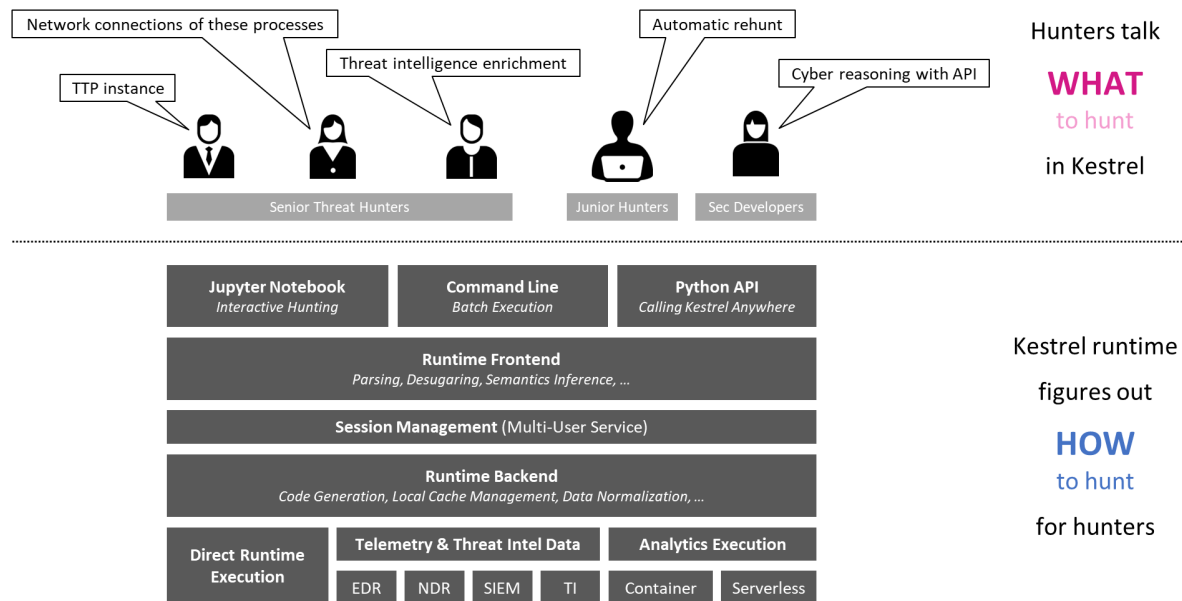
Network connections of these processes

TTP instance

Threat intelligence enrichment

Automatic rehunt

Cyber reasoning with API

Hunters talk

WHAT

to hunt

in Kestrel

Senior Threat Hunters

Junior Hunters

Sec Developers

Jupyter Notebook
Interactive Hunting

Command Line
Batch Execution

Python API
Calling Kestrel Anywhere

Runtime Frontend
Parsing, Desugaring, Semantics Inference, …

Session Management (Multi-User Service)

Runtime Backend
Code Generation, Local Cache Management, Data Normalization, …

Direct Runtime Execution

Telemetry & Threat Intel Data

EDR

NDR

SIEM

TI

Analytics Execution

Container

Serverless

Kestrel runtime

figures out

HOW

to hunt

for hunters